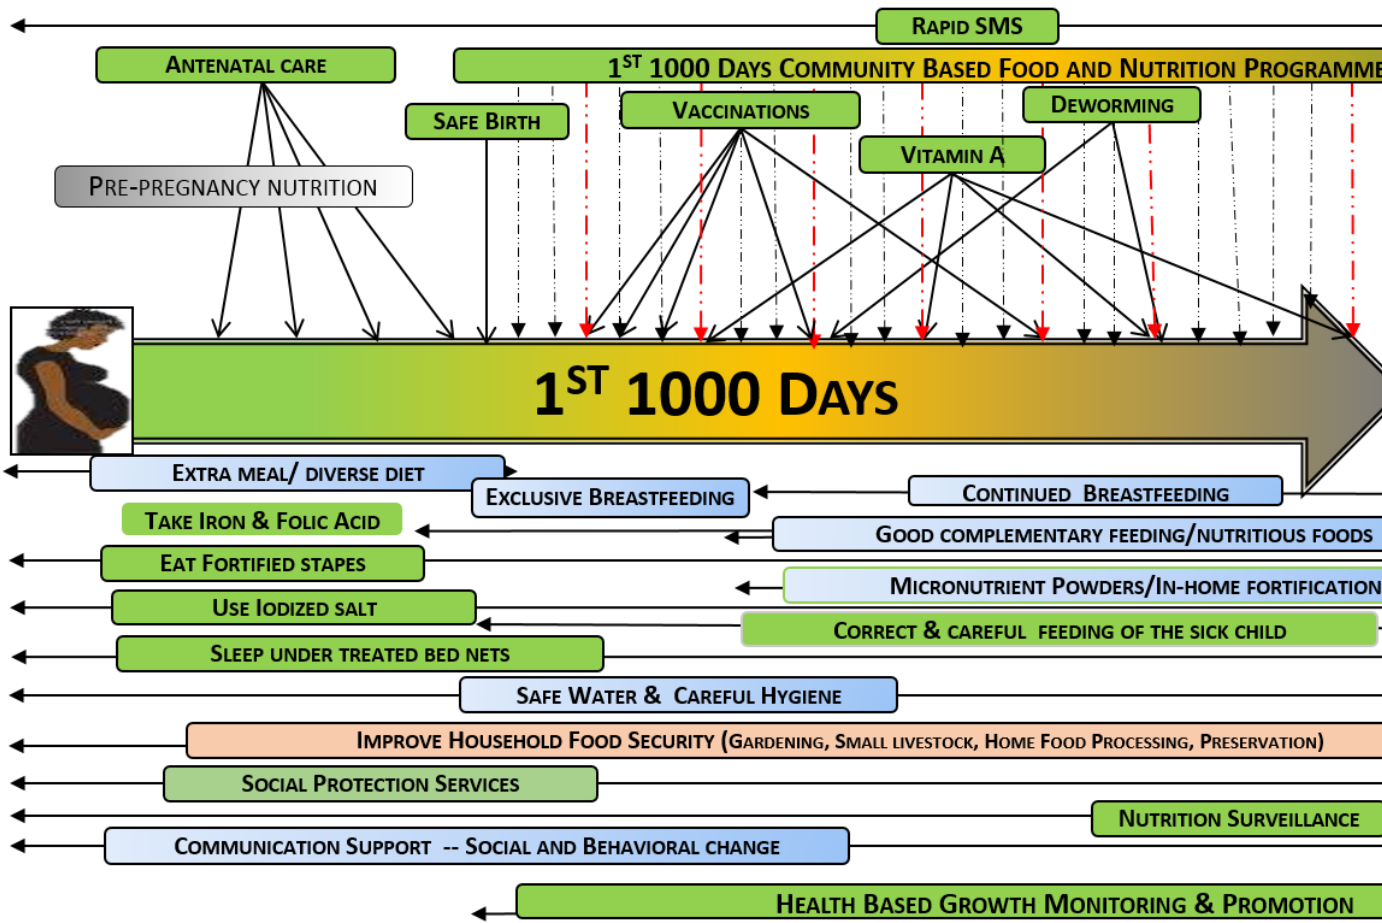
RAPID SMS

ANTENATAL CARE

$1^{ST}$ 1000 DAYS COMMUNITY BASED FOOD AND NUTRITION PROGRAMME

SAFE BIRTH

VACCINATIONS

DEWORMING

PRE-PREGNANCY NUTRITION

VITAMIN A

$1^{ST}$ 1000 DAYS

EXTRA MEAL/ DIVERSE DIET

EXCLUSIVE BREASTFEEDING

CONTINUED BREASTFEEDING

TAKE IRON & FOLIC ACID

GOOD COMPLEMENTARY FEEDING/NUTRITIOUS FOODS

EAT FORTIFIED STAPES

MICRONUTRIENT POWDERS/IN-HOME FORTIFICATION

USE IODIZED SALT

CORRECT & CAREFUL FEEDING OF THE SICK CHILD

SLEEP UNDER TREATED BED NETS

SAFE WATER & CAREFUL HYGIENE

IMPROVE HOUSEHOLD FOOD SECURITY (GARDENING, SMALL LIVESTOCK, HOME FOOD PROCESSING, PRESERVATION)

SOCIAL PROTECTION SERVICES

NUTRITION SURVEILLANCE

COMMUNICATION SUPPORT -- SOCIAL AND BEHAVIORAL CHANGE

HEALTH BASED GROWTH MONITORING & PROMOTION